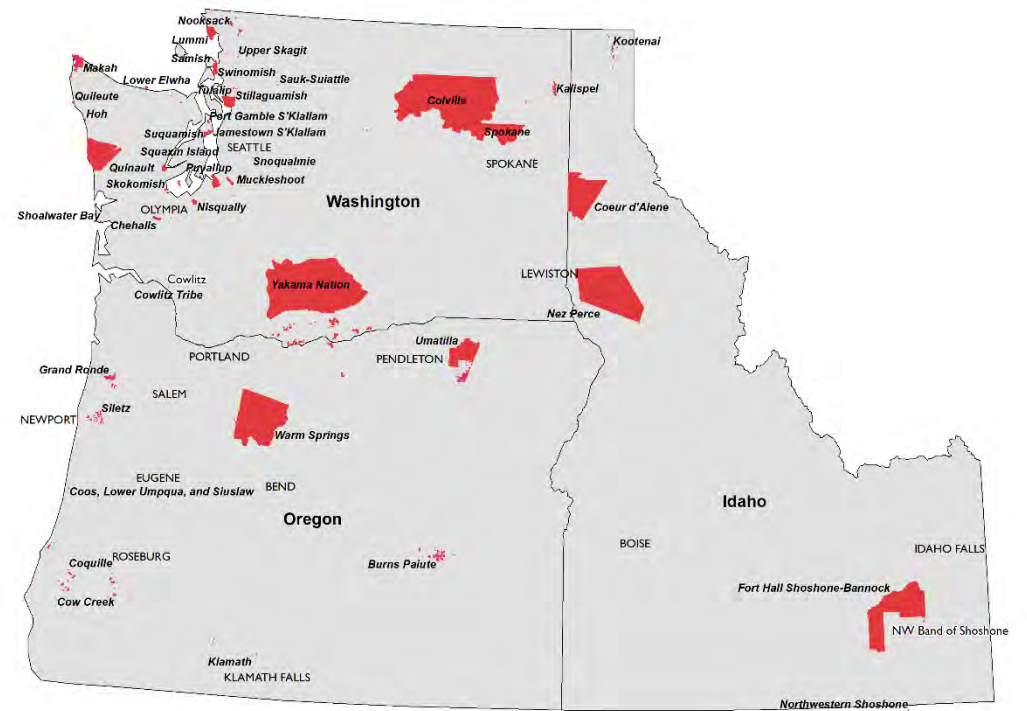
Nooksack
Lummi
Samish
Upper Skagit
Makah
Lower Elwha
Swinomish
Sauk-Suiattle
Tulalip
Stillaguamish
Quileute
Hoh
Port Gamble S'Klallam
Jamestown S'Klallam
Suquamish
Squaxin Island
SEATTLE
Quinault
Puyallup
Snoqualmie
Skokomish
Muckleshoot
OLYMPIA
Nisqually
Shoalwater Bay
Chehalis
Colville
Kalispel
Kootenai
Spokane
SPOKANE
Washington
Coeur d'Alene
LEWISTON
Cowlitz
Cowlitz Tribe
Yakama Nation
Nez Perce
Umatilla
PORTLAND
PENDLETON
Grand Ronde
SALEM
Siletz
NEWPORT
Warm Springs
EUGENE
Coos, Lower Umpqua, and Siuslaw
BEND
Oregon
Idaho
BOISE
IDAHO FALLS
Coquille
ROSEBURG
Burns Paiute
Cow Creek
Fort Hall Shoshone-Bannock
NW Band of Shoshone
Klamath
KLAMATH FALLS
Northwestern Shoshone